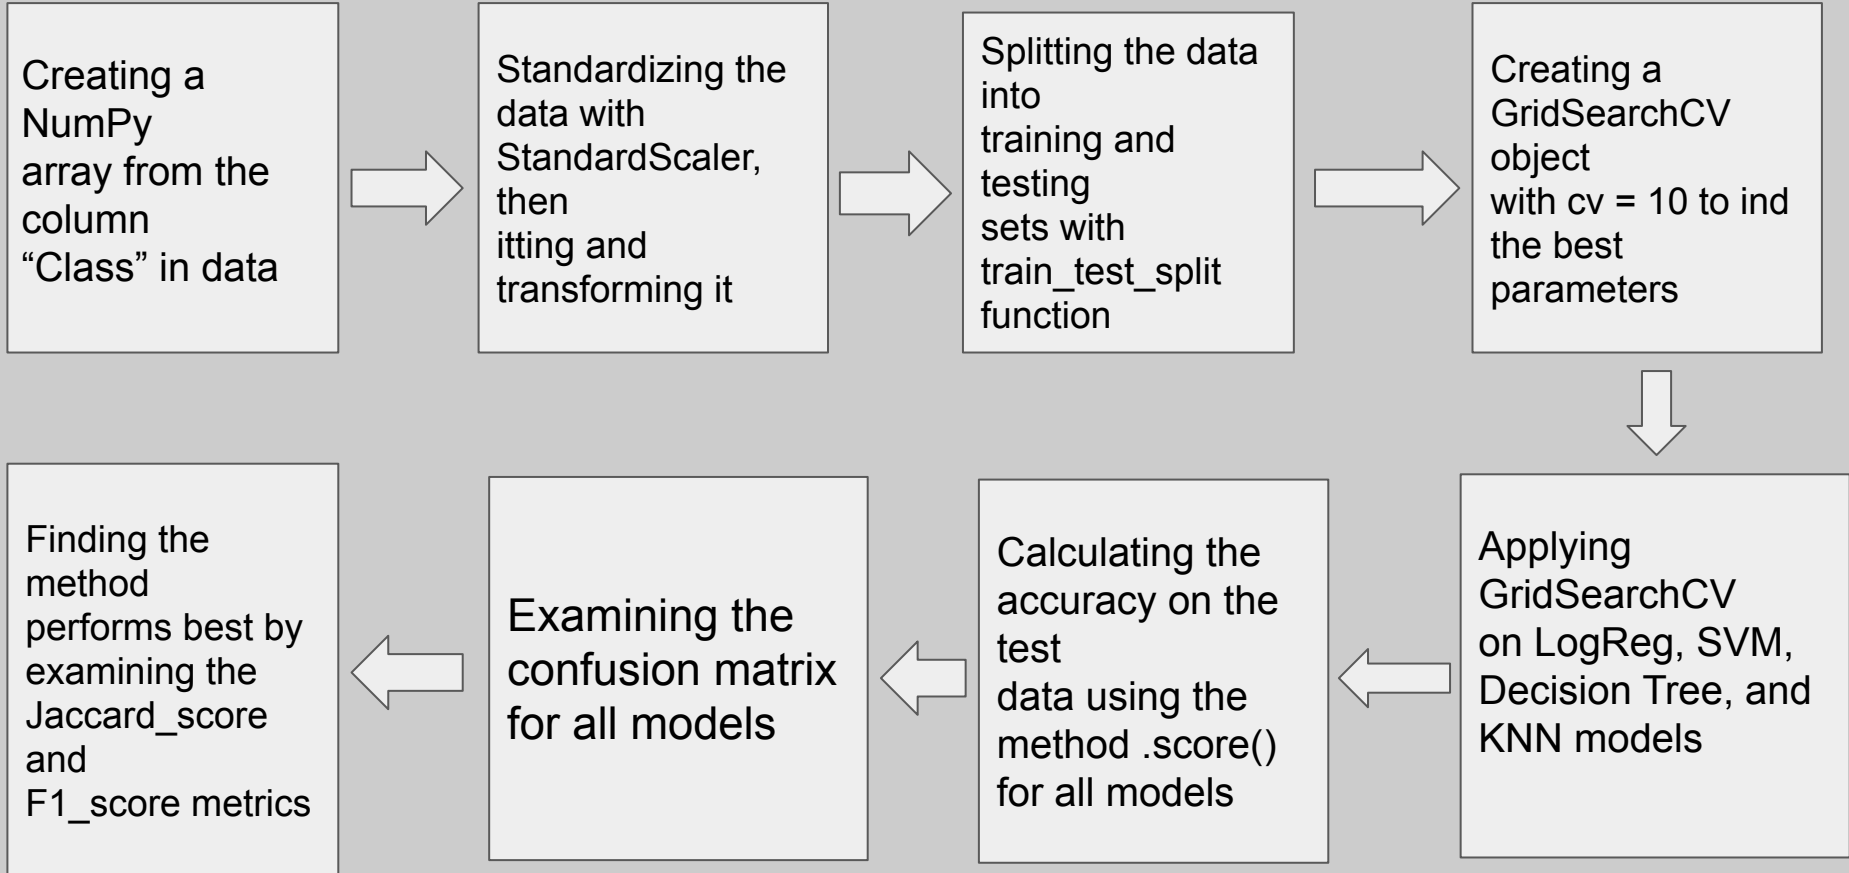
Creating a NumPy array from the column "Class" in data

Standardizing the data with StandardScaler, then itting and transforming it

Splitting the data into training and testing sets with train_test_split function

Creating a GridSearchCV object with cv = 10 to ind the best parameters

Applying GridSearchCV on LogReg, SVM, Decision Tree, and KNN models

Calculating the accuracy on the test data using the method .score() for all models

Examining the confusion matrix for all models

Finding the method performs best by examining the Jaccard_score and F1_score metrics